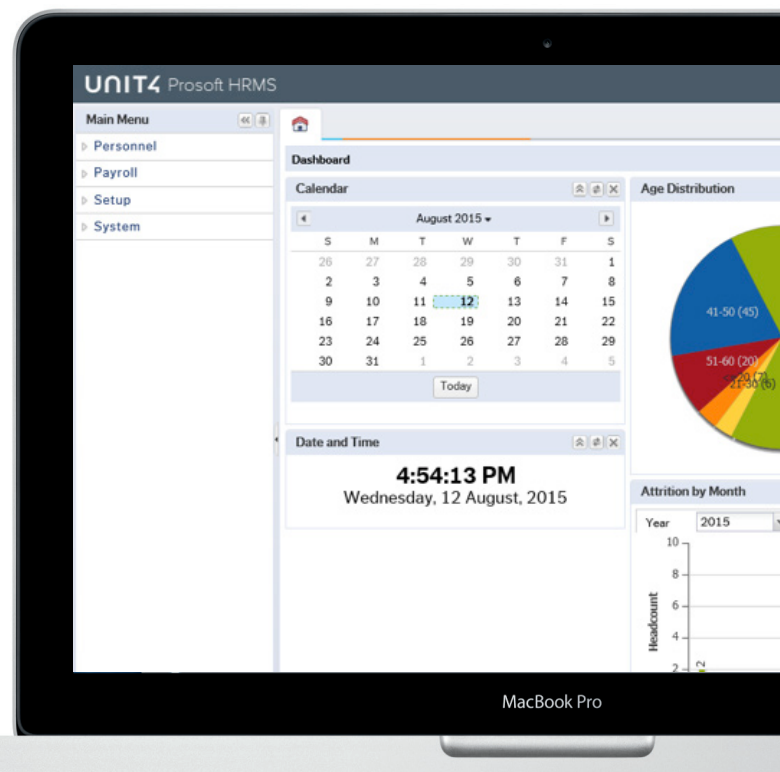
UNIT4 Prosoft HRMS

Main Menu
Personnel
Payroll
Setup
System

Dashboard

Calendar

August 2015

| S | M | T | W | T | F | S |
|---|---|---|---|---|---|---|
| 26 | 27 | 28 | 29 | 30 | 31 | 1 |
| 2 | 3 | 4 | 5 | 6 | 7 | 8 |
| 9 | 10 | 11 | 12 | 13 | 14 | 15 |
| 16 | 17 | 18 | 19 | 20 | 21 | 22 |
| 23 | 24 | 25 | 26 | 27 | 28 | 29 |
| 30 | 31 | 1 | 2 | 3 | 4 | 5 |

Today

Date and Time

4:54:13 PM
Wednesday, 12 August, 2015

Age Distribution

41-50 (45)
51-60 (20)
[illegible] (7)
21-30 (6)

Attrition by Month

Year 2015

10
8
6
4
2
Headcount

MacBook Pro